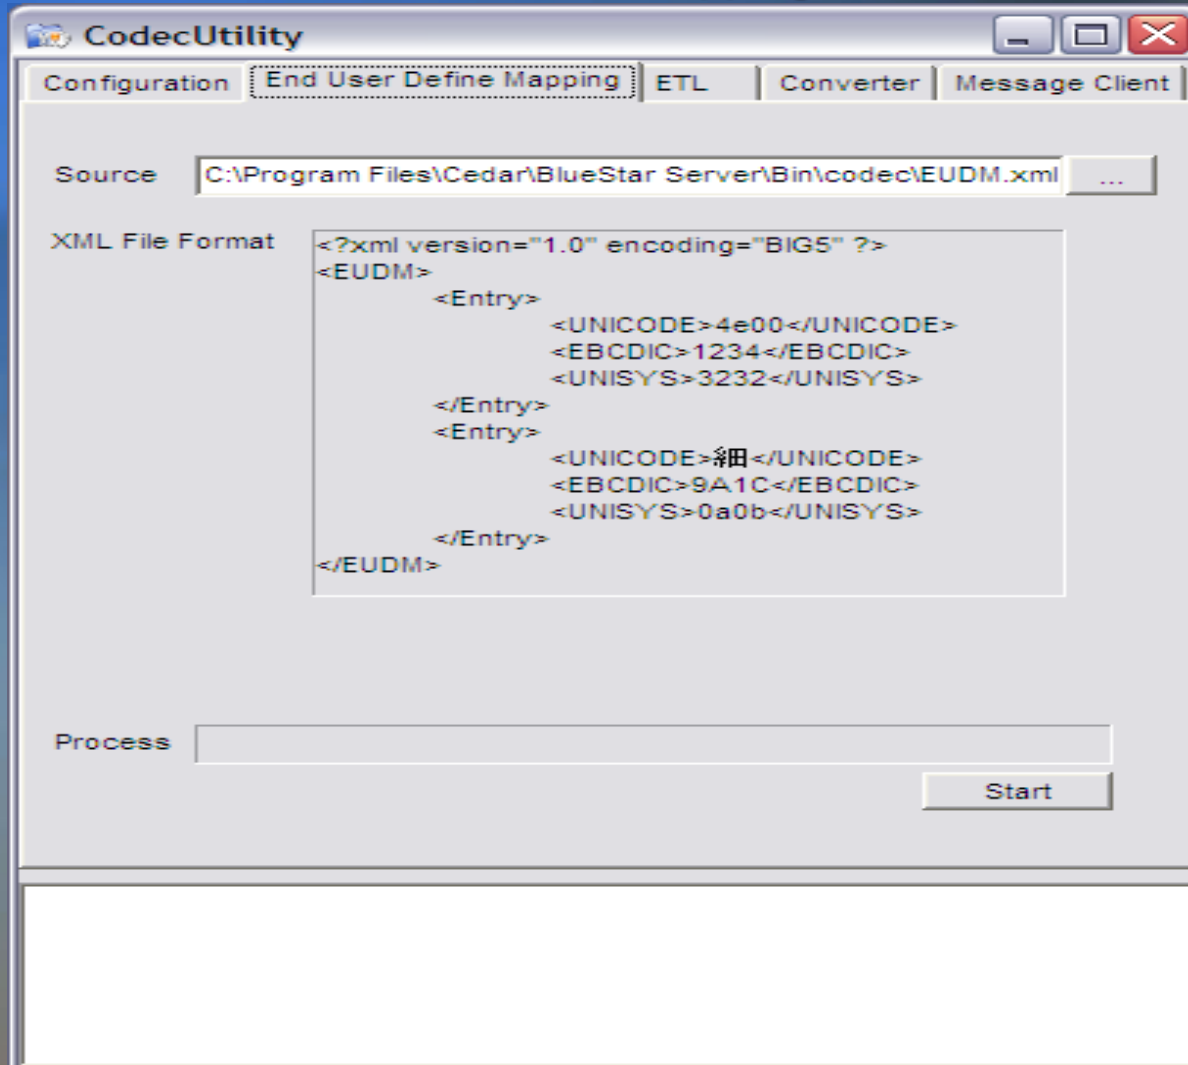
CodecUtility

Configuration | End User Define Mapping | ETL | Converter | Message Client

Source C:\Program Files\Cedar\BlueStar Server\Bin\codec\EUDM.xml ...

XML File Format

<?xml version="1.0" encoding="BIG5" ?>
<EUDM>
<Entry>
<UNICODE>4e00</UNICODE>
<EBCDIC>1234</EBCDIC>
<UNISYS>3232</UNISYS>
</Entry>
<Entry>
<UNICODE>細</UNICODE>
<EBCDIC>9A1C</EBCDIC>
<UNISYS>0a0b</UNISYS>
</Entry>
</EUDM>

Process

Start